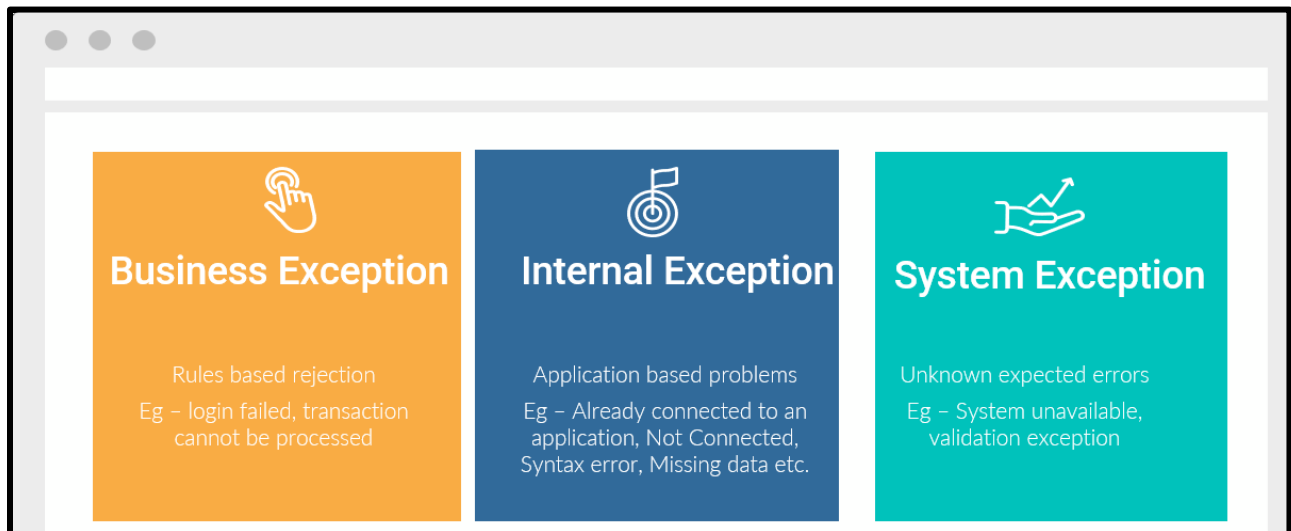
Business Exception

Rules based rejection

Eg – login failed, transaction cannot be processed

Internal Exception

Application based problems

Eg – Already connected to an application, Not Connected, Syntax error, Missing data etc.

System Exception

Unknown expected errors

Eg – System unavailable, validation exception